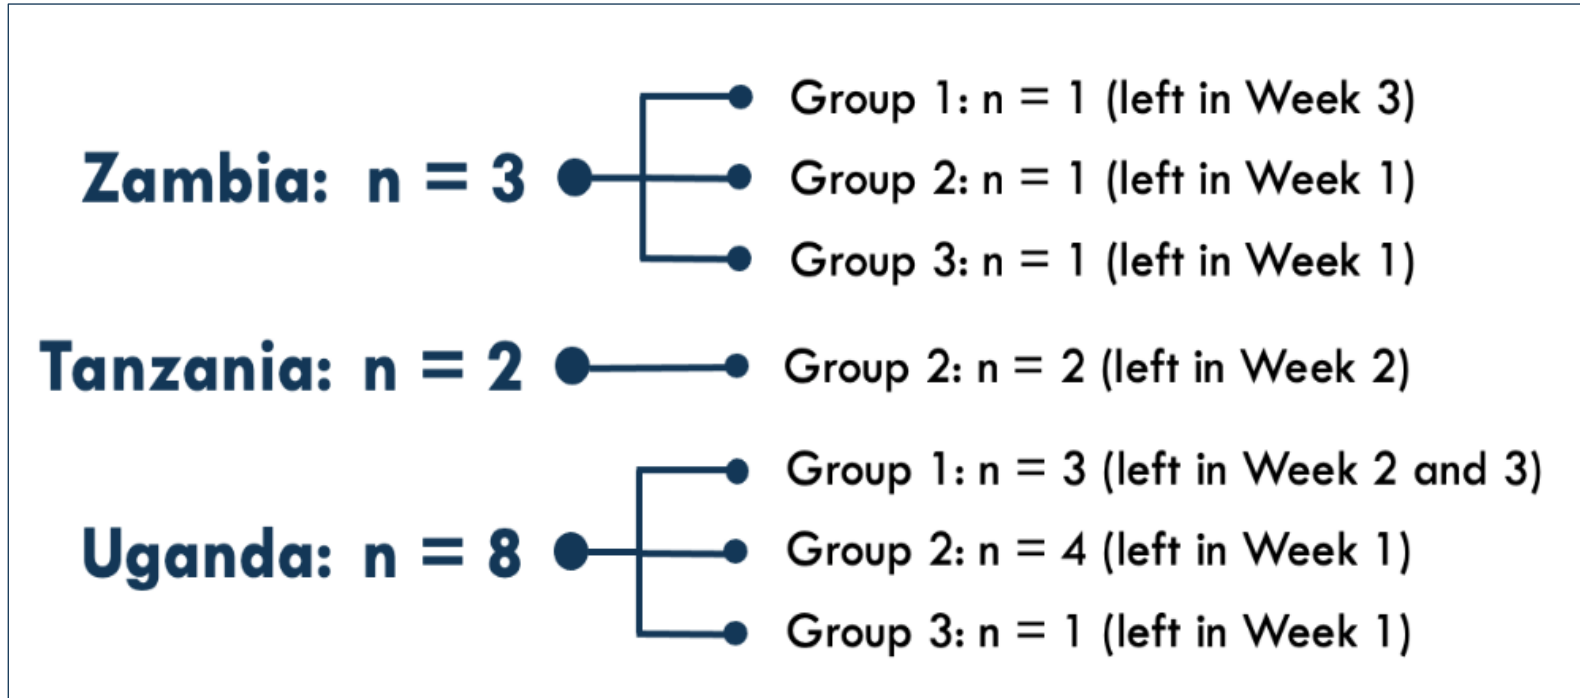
Zambia: n = 3

Group 1: n = 1 (left in Week 3)

Group 2: n = 1 (left in Week 1)

Group 3: n = 1 (left in Week 1)

Tanzania: n = 2

Group 2: n = 2 (left in Week 2)

Uganda: n = 8

Group 1: n = 3 (left in Week 2 and 3)

Group 2: n = 4 (left in Week 1)

Group 3: n = 1 (left in Week 1)